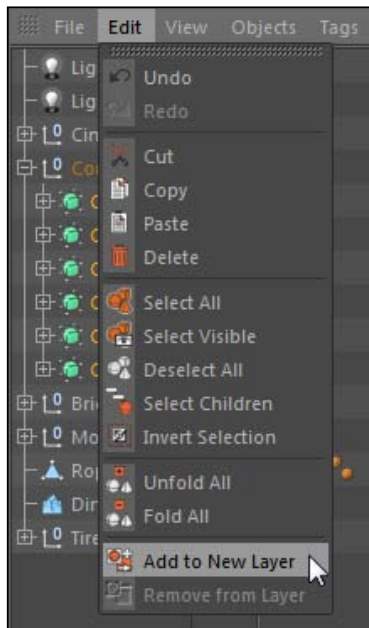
File Edit View Objects Tags

Lig
Lig
Cin
Co
Bri
Mo
Ro
Dir
Tire

Undo
Redo
Cut
Copy
Paste
Delete
Select All
Select Visible
Deselect All
Select Children
Invert Selection
Unfold All
Fold All
Add to New Layer
Remove from Layer